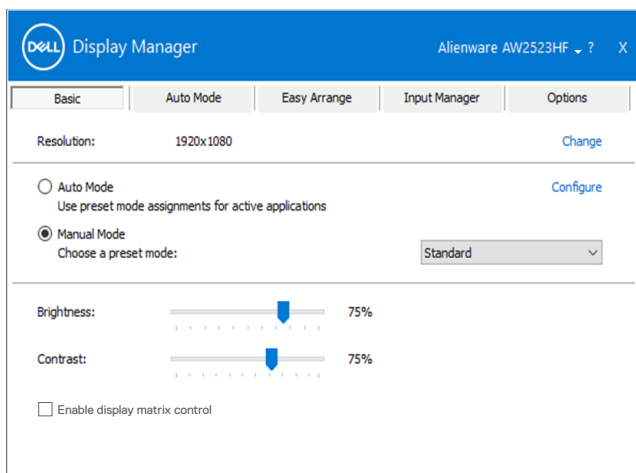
DELL Display Manager

Alienware AW2523HF ? X

Basic Auto Mode Easy Arrange Input Manager Options

Resolution: 1920x1080 Change

Auto Mode
Use preset mode assignments for active applications

Configure

Manual Mode
Choose a preset mode:

Standard

Brightness: 75%

Contrast: 75%

Enable display matrix control